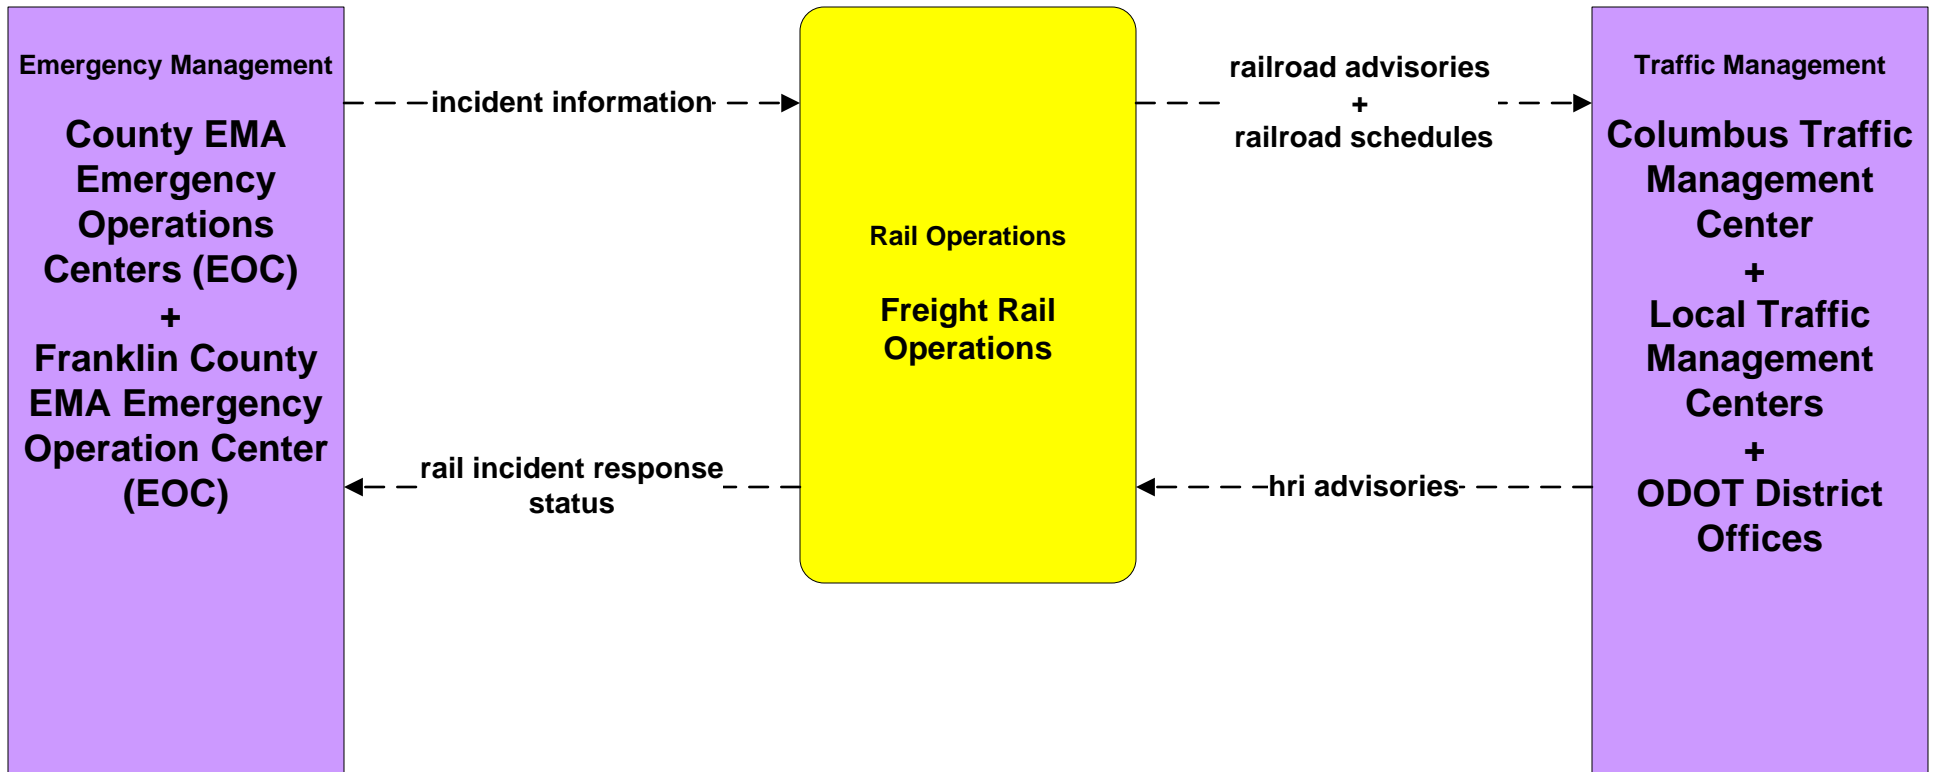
Emergency Management

County EMA Emergency Operations Centers (EOC)
+
Franklin County EMA Emergency Operation Center (EOC)

incident information

rail incident response status

Rail Operations

Freight Rail Operations

railroad advisories
+
railroad schedules

hri advisories

Traffic Management

Columbus Traffic Management Center
+
Local Traffic Management Centers
+
ODOT District Offices